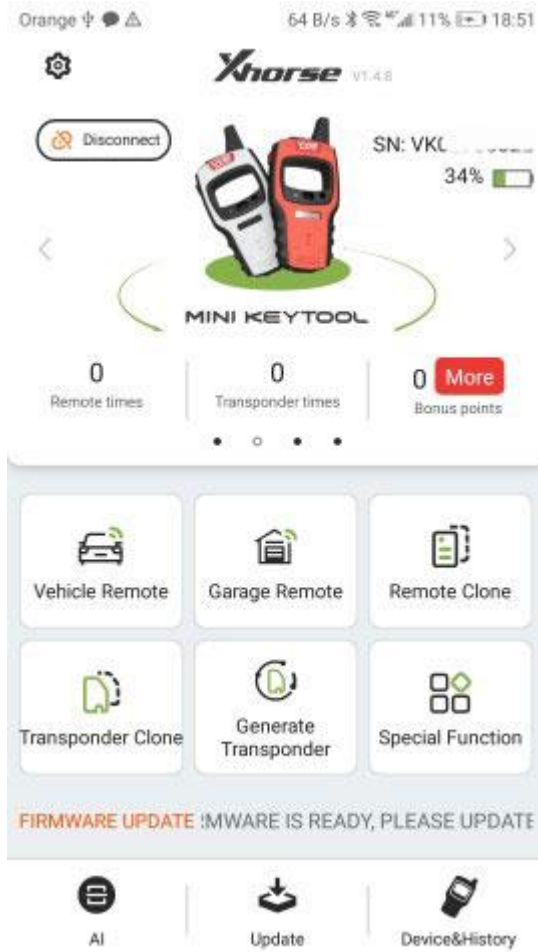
Orange 64 B/s 11% 18:51

Xhorse V1.4.8

Disconnect

SN: VK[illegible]

34%

MINI KEYTOOL

0
Remote times

0
Transponder times

0 More
Bonus points

Vehicle Remote

Garage Remote

Remote Clone

Transponder Clone

Generate Transponder

Special Function

FIRMWARE UPDATE :MWARE IS READY, PLEASE UPDATE

AI

Update

Device&History